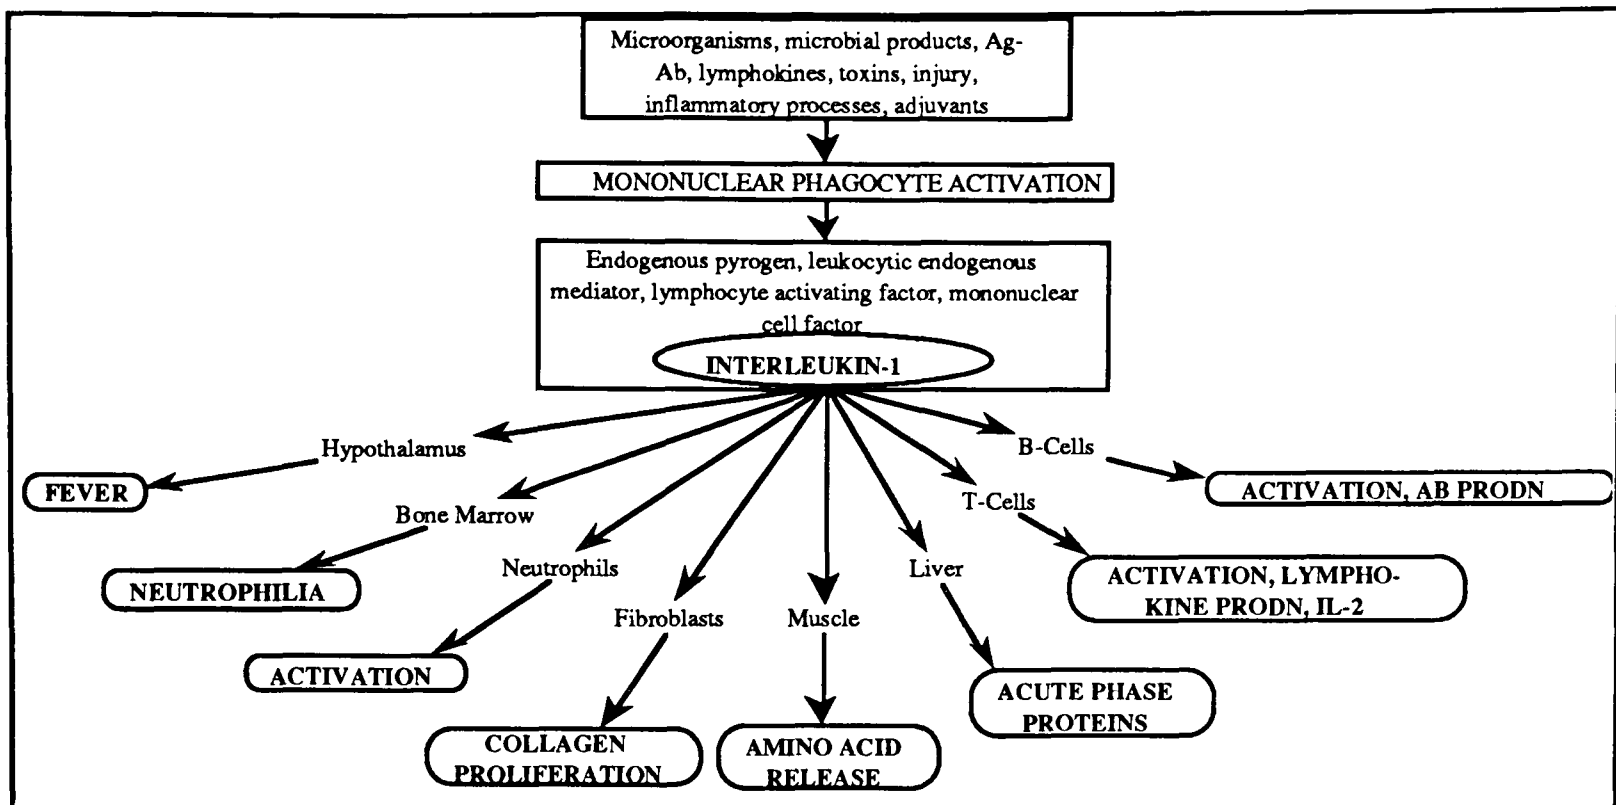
Microorganisms, microbial products, Ag-Ab, lymphokines, toxins, injury, inflammatory processes, adjuvants

MONONUCLEAR PHAGOCYTE ACTIVATION

Endogenous pyrogen, leukocytic endogenous mediator, lymphocyte activating factor, mononuclear cell factor

INTERLEUKIN-1

Hypothalamus

FEVER

Bone Marrow

NEUTROPHILIA

Neutrophils

ACTIVATION

Fibroblasts

COLLAGEN PROLIFERATION

Muscle

AMINO ACID RELEASE

Liver

ACUTE PHASE PROTEINS

T-Cells

ACTIVATION, LYMPHOKINE PRODN, IL-2

B-Cells

ACTIVATION, AB PRODN